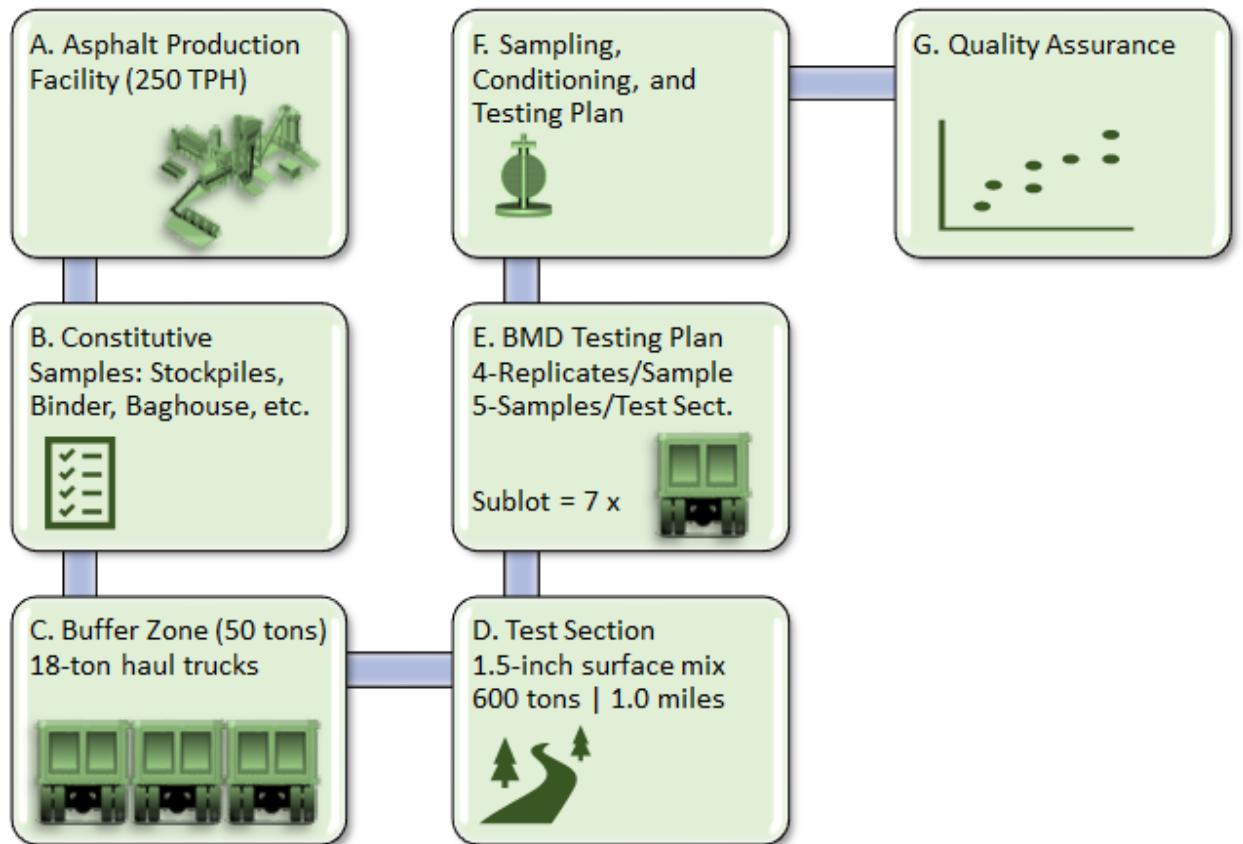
A. Asphalt Production Facility (250 TPH)

B. Constitutive Samples: Stockpiles, Binder, Baghouse, etc.

C. Buffer Zone (50 tons)
18-ton haul trucks

D. Test Section
1.5-inch surface mix
600 tons | 1.0 miles

E. BMD Testing Plan
4-Replicates/Sample
5-Samples/Test Sect.

Sublot = 7 x

F. Sampling, Conditioning, and Testing Plan

G. Quality Assurance